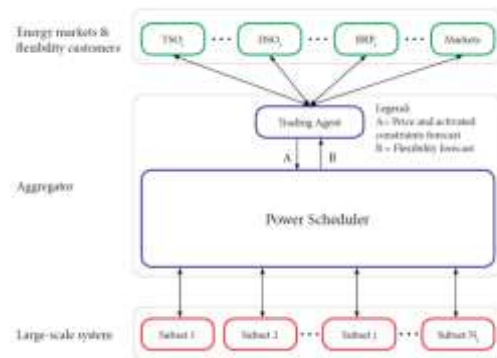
Energy markets & flexibility customers

$TSO_i$ $DSO_i$ $BRP_i$ Markets

Trading Agent

Legend:
A = Price and activated constraints forecast
B = Flexibility forecast

A B

Aggregator

Power Scheduler

Large-scale system

Subset 1 Subset 2 Subset i Subset $N_s$